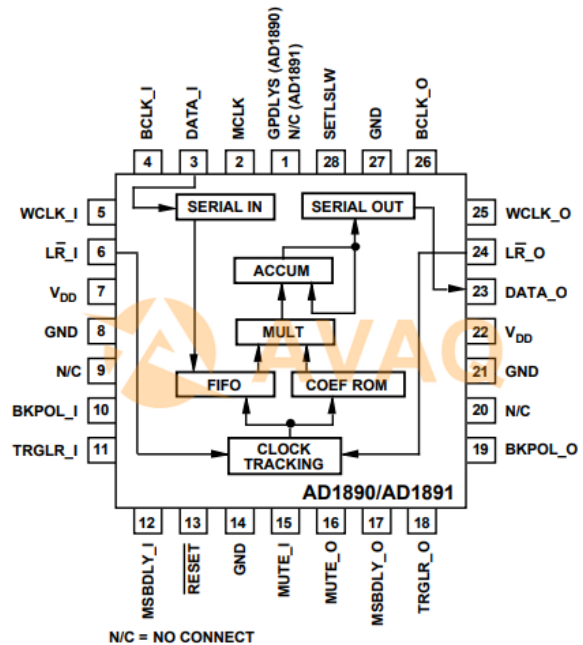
BCLK_I
DATA_I
MCLK
GPDLYS (AD1890)
N/C (AD1891)
SETLSLW
GND
BCLK_O

4
3
2
1
28
27
26

WCLK_I 5
LR̄_I 6
$V_{DD}$ 7
GND 8
N/C 9
BKPOL_I 10
TRGLR_I 11

SERIAL IN
SERIAL OUT
ACCUM
MULT
FIFO
COEF ROM
CLOCK TRACKING
AD1890/AD1891

25 WCLK_O
24 LR̄_O
23 DATA_O
22 $V_{DD}$
21 GND
20 N/C
19 BKPOL_O

AVAQ

12
13
14
15
16
17
18

MSBDLY_I
$\overline{RESET}$
GND
MUTE_I
MUTE_O
MSBDLY_O
TRGLR_O

N/C = NO CONNECT